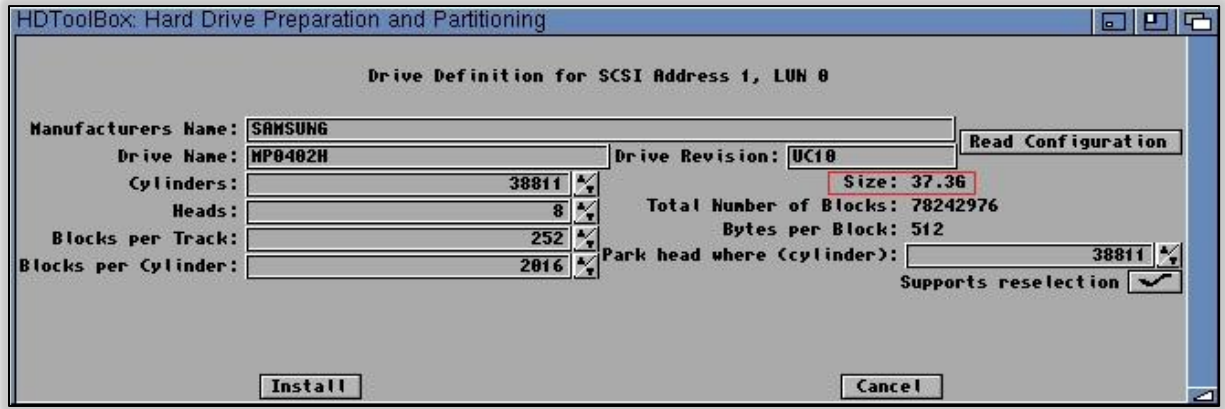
HDToolBox: Hard Drive Preparation and Partitioning

Drive Definition for SCSI Address 1, LUN 0

Manufacturers Name: SAMSUNG

Read Configuration

Drive Name: MP0402H

Drive Revision: UC10

Cylinders: 38811

Size: 37.3G

Heads: 8

Total Number of Blocks: 78242976

Blocks per Track: 252

Bytes per Block: 512

Blocks per Cylinder: 2016

Park head where (cylinder): 38811

Supports reselection

Install

Cancel